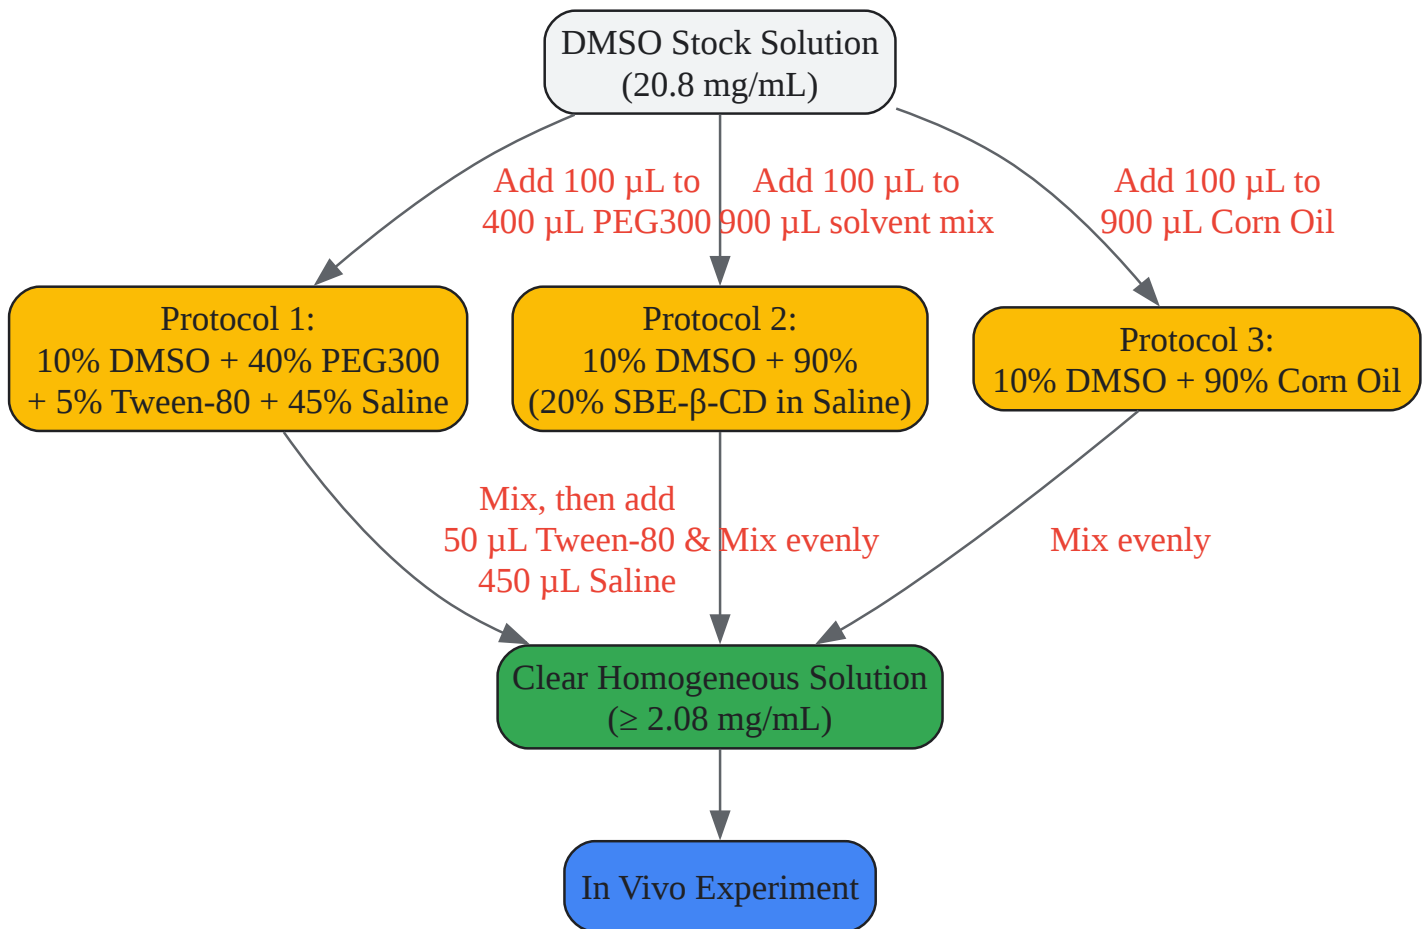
DMSO Stock Solution
(20.8 mg/mL)

Add 100 μL to
400 μL PEG300

Add 100 μL to
900 μL solvent mix

Add 100 μL to
900 μL Corn Oil

Protocol 1:
10% DMSO + 40% PEG300
+ 5% Tween-80 + 45% Saline

Protocol 2:
10% DMSO + 90%
(20% SBE-β-CD in Saline)

Protocol 3:
10% DMSO + 90% Corn Oil

Mix, then add
50 μL Tween-80 &
450 μL Saline

Mix evenly

Mix evenly

Clear Homogeneous Solution
(≥ 2.08 mg/mL)

In Vivo Experiment